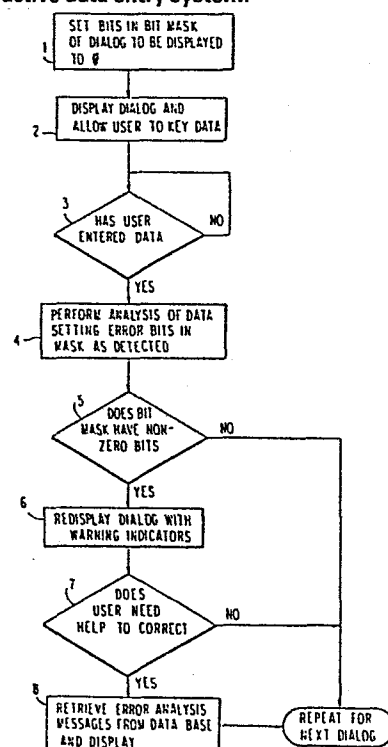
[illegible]ctive Data Entry System.

1 SET BITS IN BIT MASK OF DIALOG TO BE DISPLAYED TO Ø

2 DISPLAY DIALOG AND ALLOW USER TO KEY DATA

3 HAS USER ENTERED DATA

NO

YES

4 PERFORM ANALYSIS OF DATA SETTING ERROR BITS IN MASK AS DETECTED

5 DOES BIT MASK HAVE NON-ZERO BITS

NO

YES

6 REDISPLAY DIALOG WITH WARNING INDICATORS

7 DOES USER NEED HELP TO CORRECT

NO

YES

8 RETRIEVE ERROR ANALYSIS MESSAGES FROM DATA BASE AND DISPLAY

REPEAT FOR NEXT DIALOG